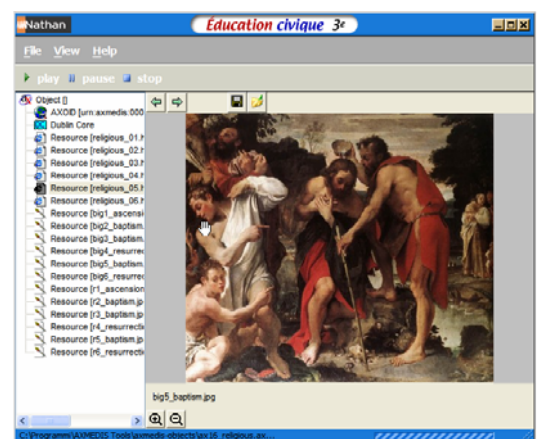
Nathan

Education civique 3e

File View Help

play pause stop

Object []
AXDID [urn:axmedis:000
Dublin Core
Resource [religious_01.h
Resource [religious_02.h
Resource [religious_03.h
Resource [religious_04.h
Resource [religious_05.h
Resource [religious_06.h
Resource [big1_ascensi
Resource [big2_baptism.
Resource [big3_baptism.
Resource [big4_resurrec
Resource [big5_baptism.
Resource [big6_resurrec
Resource [r1_ascension
Resource [r2_baptism.jpg
Resource [r3_baptism.jpg
Resource [r4_resurrecti
Resource [r5_baptism.jpg
Resource [r6_resurrecti

big5_baptism.jpg

C:\Programmi\AXMEDIS Tools\axmedis-objects\ax16_religious.ax...